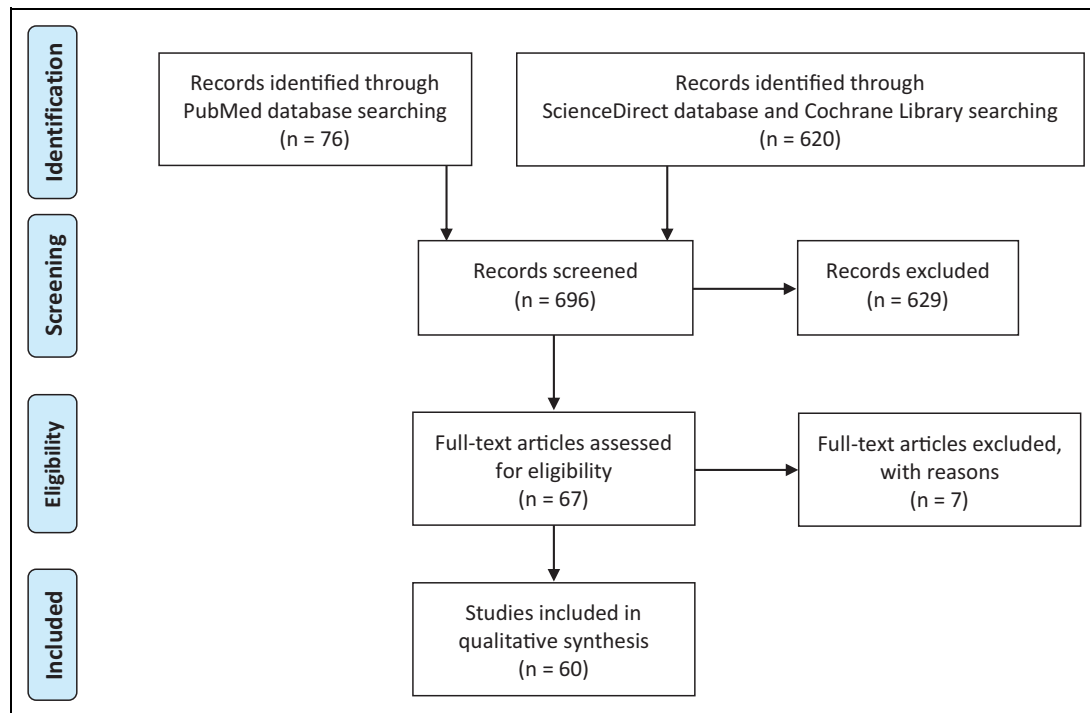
Identification

Records identified through PubMed database searching (n = 76)

Records identified through ScienceDirect database and Cochrane Library searching (n = 620)

Screening

Records screened (n = 696)

Records excluded (n = 629)

Eligibility

Full-text articles assessed for eligibility (n = 67)

Full-text articles excluded, with reasons (n = 7)

Included

Studies included in qualitative synthesis (n = 60)